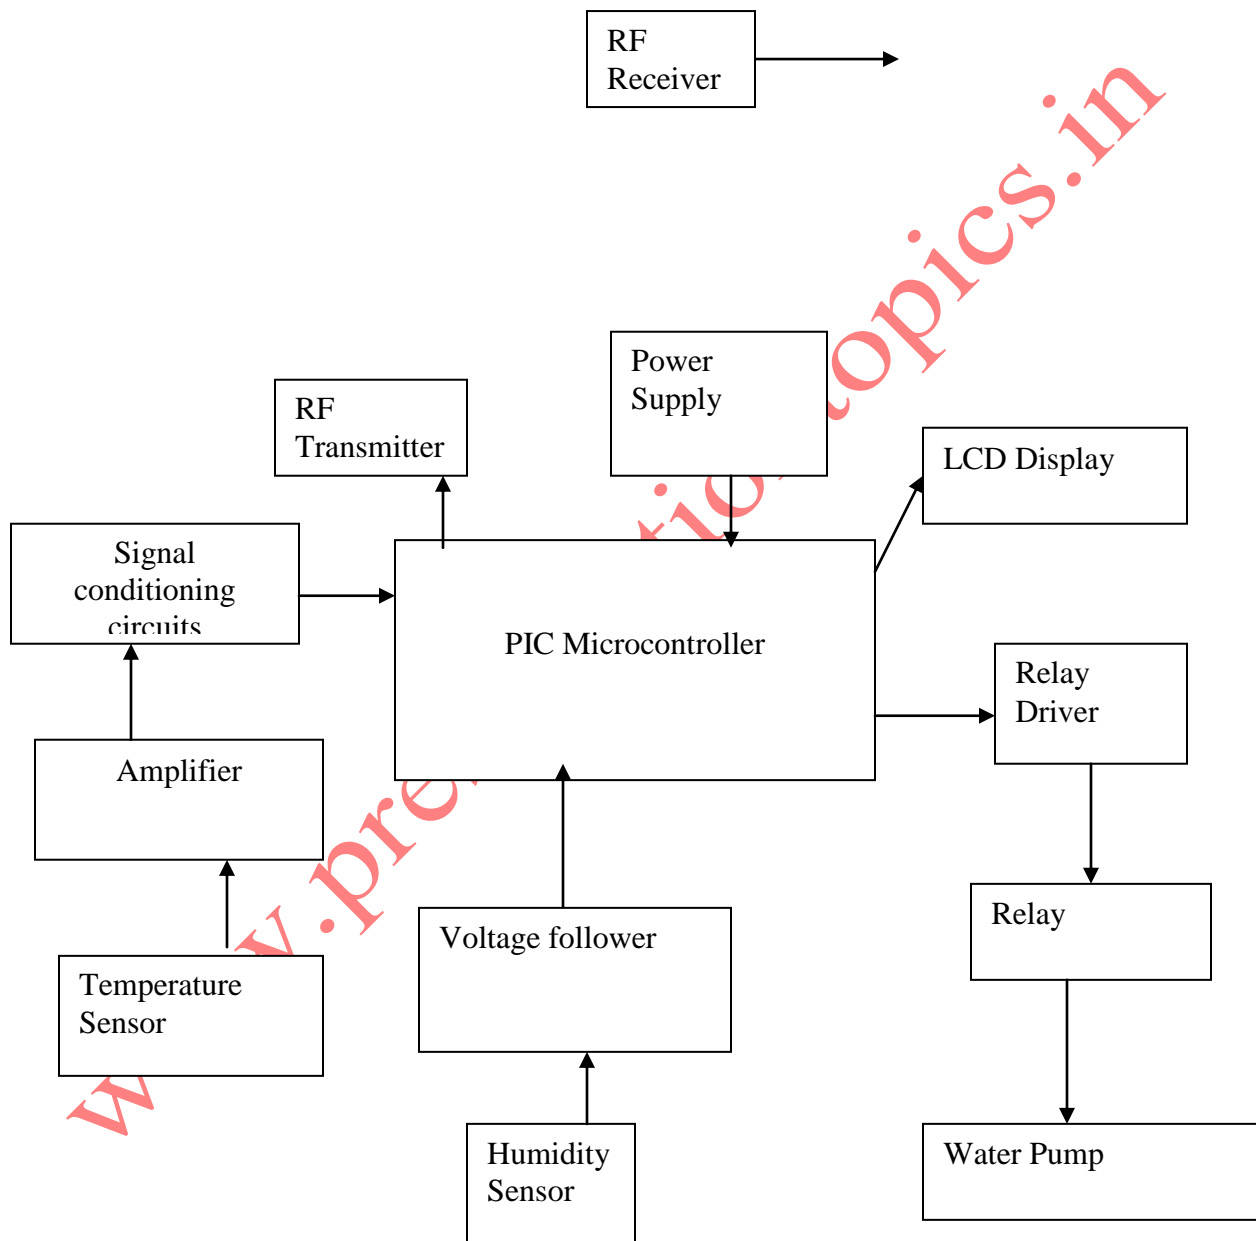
RF Receiver

Power Supply

RF Transmitter

LCD Display

Signal conditioning circuits

PIC Microcontroller

Relay Driver

Amplifier

Relay

Voltage follower

Temperature Sensor

Humidity Sensor

Water Pump

www.pre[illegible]tio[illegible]topics.in